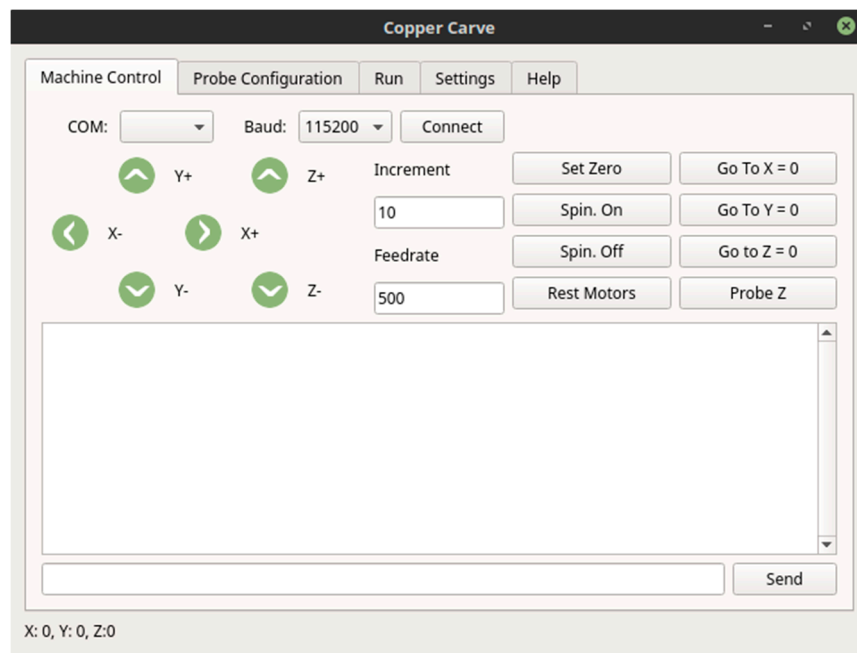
Copper Carve

Machine Control | Probe Configuration | Run | Settings | Help

COM:

Baud: 115200

Connect

Y+

Z+

X-

X+

Y-

Z-

Increment

10

Feedrate

500

Set Zero

Spin. On

Spin. Off

Rest Motors

Go To X = 0

Go To Y = 0

Go to Z = 0

Probe Z

Send

X: 0, Y: 0, Z:0